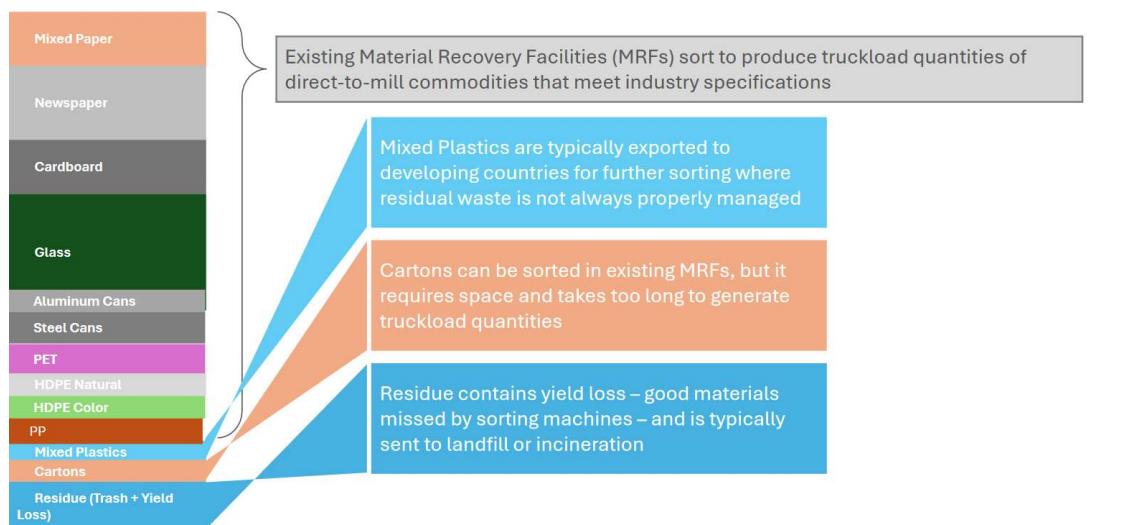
Mixed Paper

Newspaper

Cardboard

Glass

Aluminum Cans

Steel Cans

PET

HDPE Natural

HDPE Color

PP

Mixed Plastics

Cartons

Residue (Trash + Yield Loss)

Existing Material Recovery Facilities (MRFs) sort to produce truckload quantities of direct-to-mill commodities that meet industry specifications

Mixed Plastics are typically exported to developing countries for further sorting where residual waste is not always properly managed

Cartons can be sorted in existing MRFs, but it requires space and takes too long to generate truckload quantities

Residue contains yield loss – good materials missed by sorting machines – and is typically sent to landfill or incineration